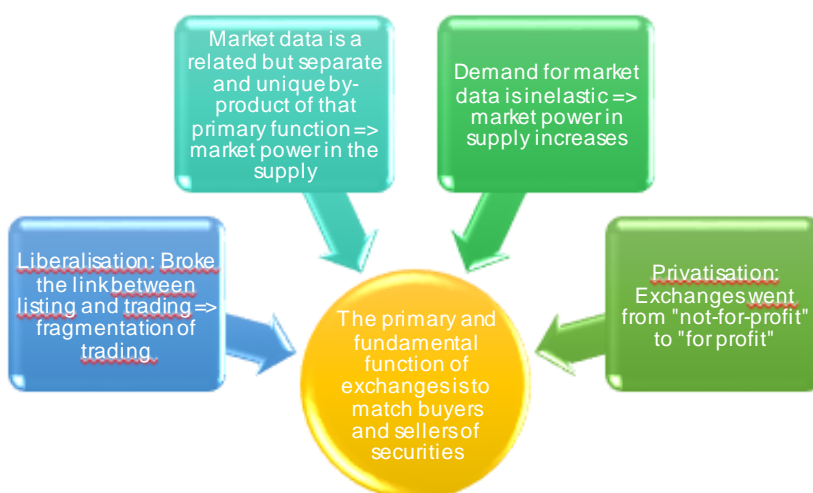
Market data is a related but separate and unique by-product of that primary function => market power in the supply

Demand for market data is inelastic => market power in supply increases

Liberalisation: Broke the link between listing and trading => fragmentation of trading

The primary and fundamental function of exchanges is to match buyers and sellers of securities

Privatisation: Exchanges went from "not-for-profit" to "for profit"